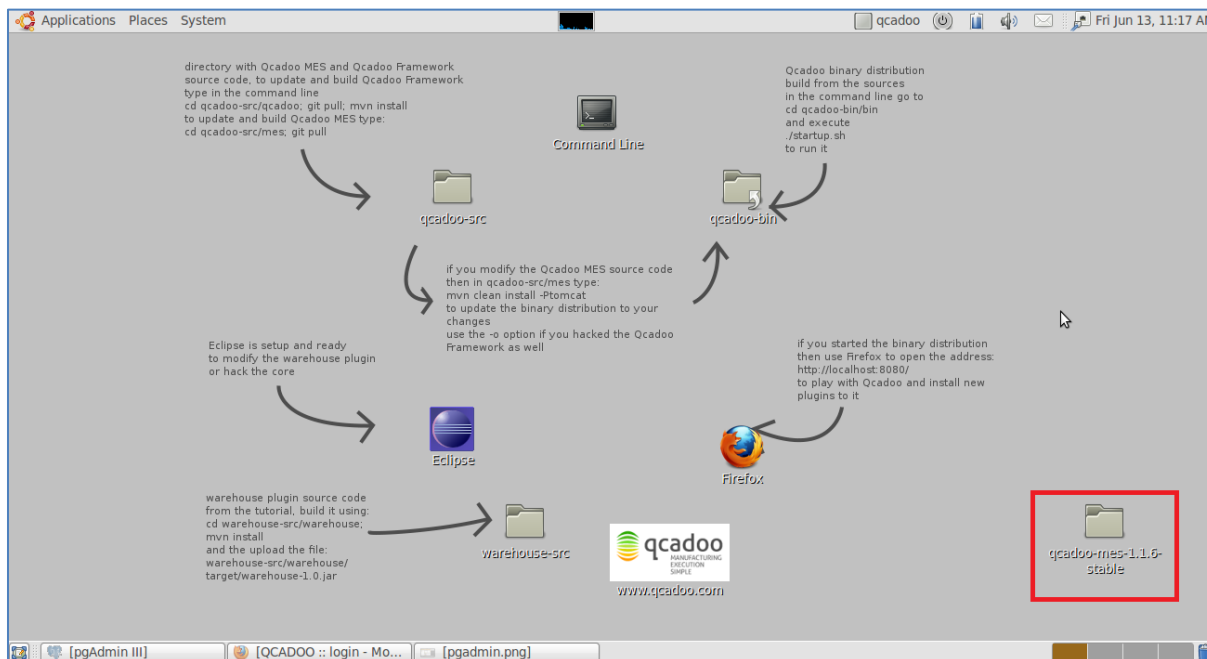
Applications Places System

qcadoo

Fri Jun 13, 11:17 AM

directory with Qcadoo MES and Qcadoo Framework source code, to update and build Qcadoo Framework type in the command line
cd qcadoo-src/qcadoo; git pull; mvn install
to update and build Qcadoo MES type:
cd qcadoo-src/mes; git pull

Command Line

Qcadoo binary distribution build from the sources
in the command line go to
cd qcadoo-bin/bin
and execute
./startup.sh
to run it

qcadoo-src

qcadoo-bin

if you modify the Qcadoo MES source code then in qcadoo-src/mes type:
mvn clean install -Ptomcat
to update the binary distribution to your changes
use the -o option if you hacked the Qcadoo Framework as well

Eclipse is setup and ready
to modify the warehouse plugin
or hack the core

if you started the binary distribution then use Firefox to open the address:
http://localhost:8080/
to play with Qcadoo and install new plugins to it

Eclipse

Firefox

warehouse plugin source code
from the tutorial, build it using:
cd warehouse-src/warehouse;
mvn install
and the upload the file:
warehouse-src/warehouse/
target/warehouse-1.0.jar

warehouse-src

qcadoo
MANUFACTURING
EXECUTION
SIMPLE

www.qcadoo.com

qcadoo-mes-1.1.6-stable

[pgAdmin III]

[QCADOO :: login - Mo...

[pgadmin.png]